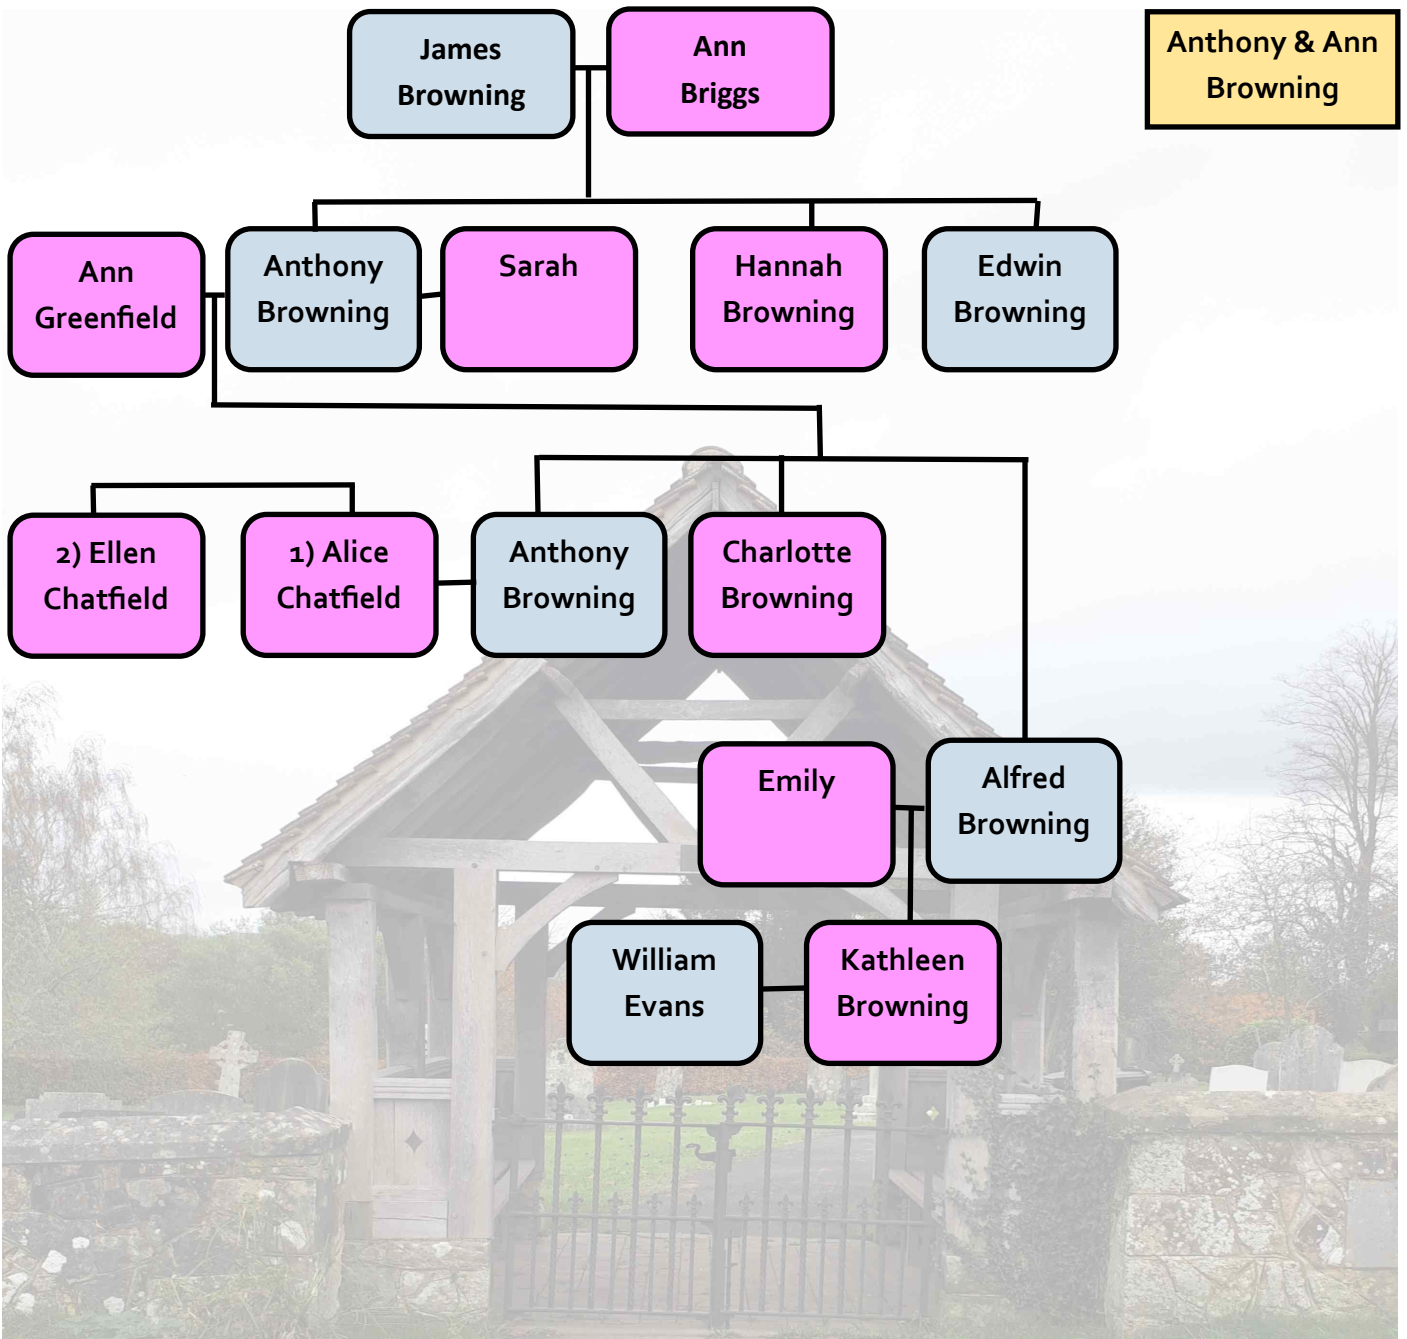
Anthony & Ann Browning

James Browning

Ann Briggs

Ann Greenfield

Anthony Browning

Sarah

Hannah Browning

Edwin Browning

2) Ellen Chatfield

1) Alice Chatfield

Anthony Browning

Charlotte Browning

Emily

Alfred Browning

William Evans

Kathleen Browning